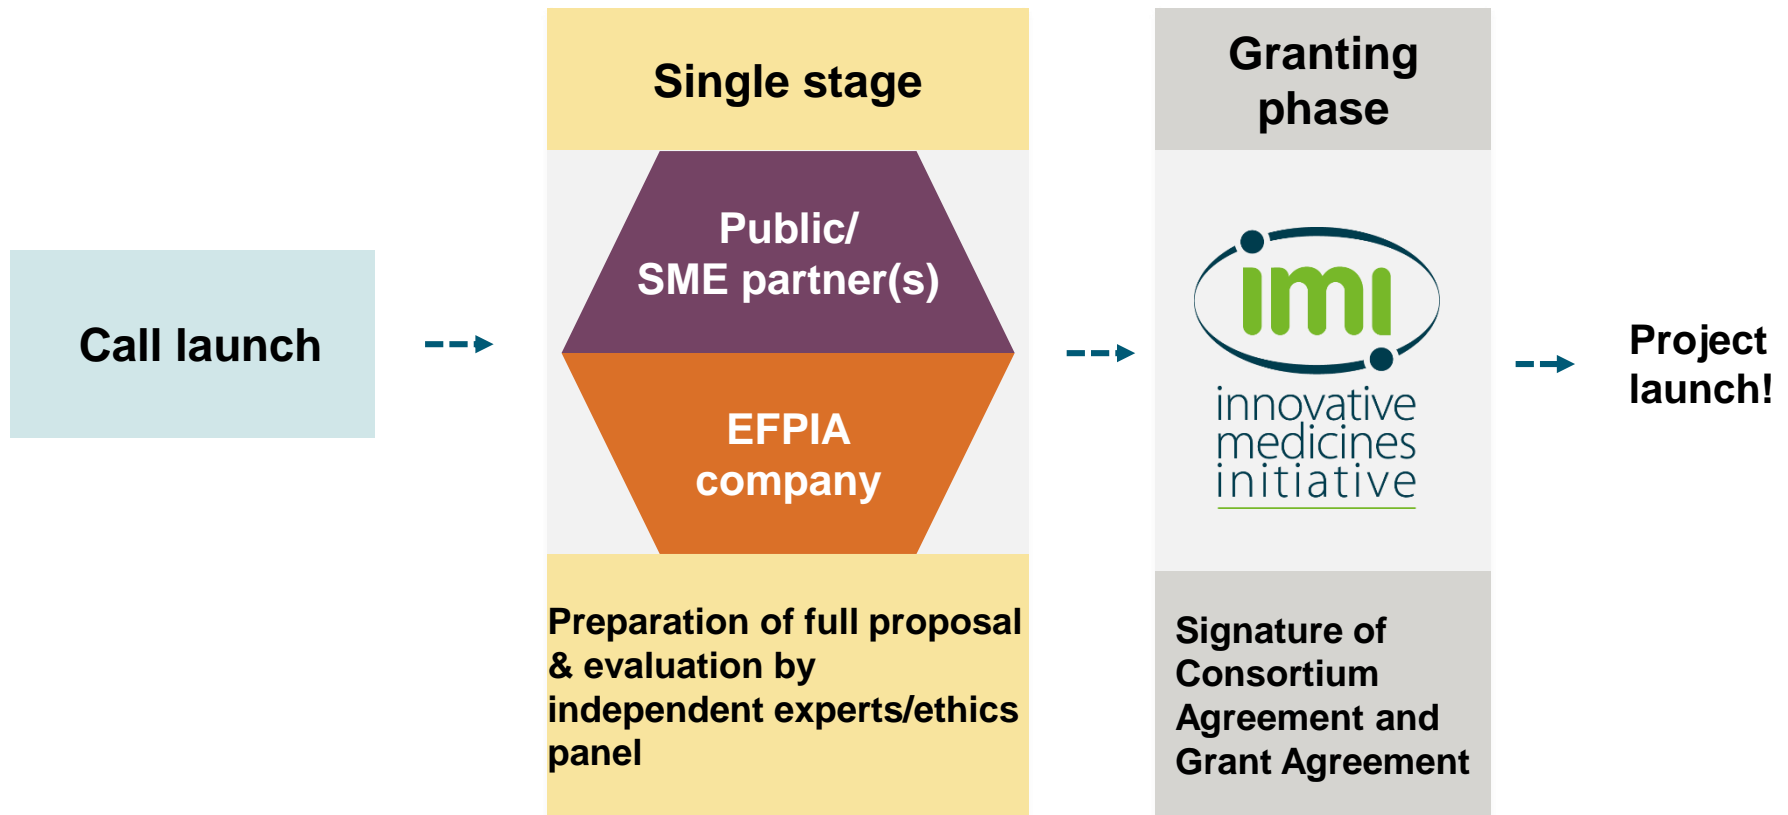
Call launch

Single stage

Public/ SME partner(s)

EFPIA company

Preparation of full proposal & evaluation by independent experts/ethics panel

Granting phase

imi

innovative medicines initiative

Signature of Consortium Agreement and Grant Agreement

Project launch!